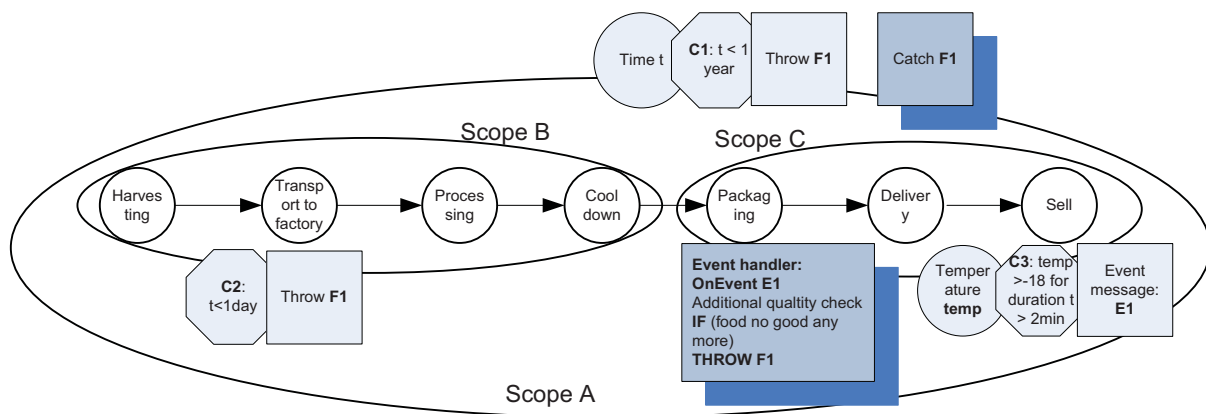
Time t

**C1**: t < 1 year

Throw **F1**

Catch **F1**

Scope B

Scope C

Harvesting

Transport to factory

Processing

Cool down

Packaging

Delivery

Sell

**C2**: t<1day

Throw **F1**

**Event handler:**
**OnEvent E1**
Additional qualtity check
**IF** (food no good any more)
**THROW F1**

Temperature **temp**

**C3**: temp >-18 for duration t > 2min

Event message: **E1**

Scope A